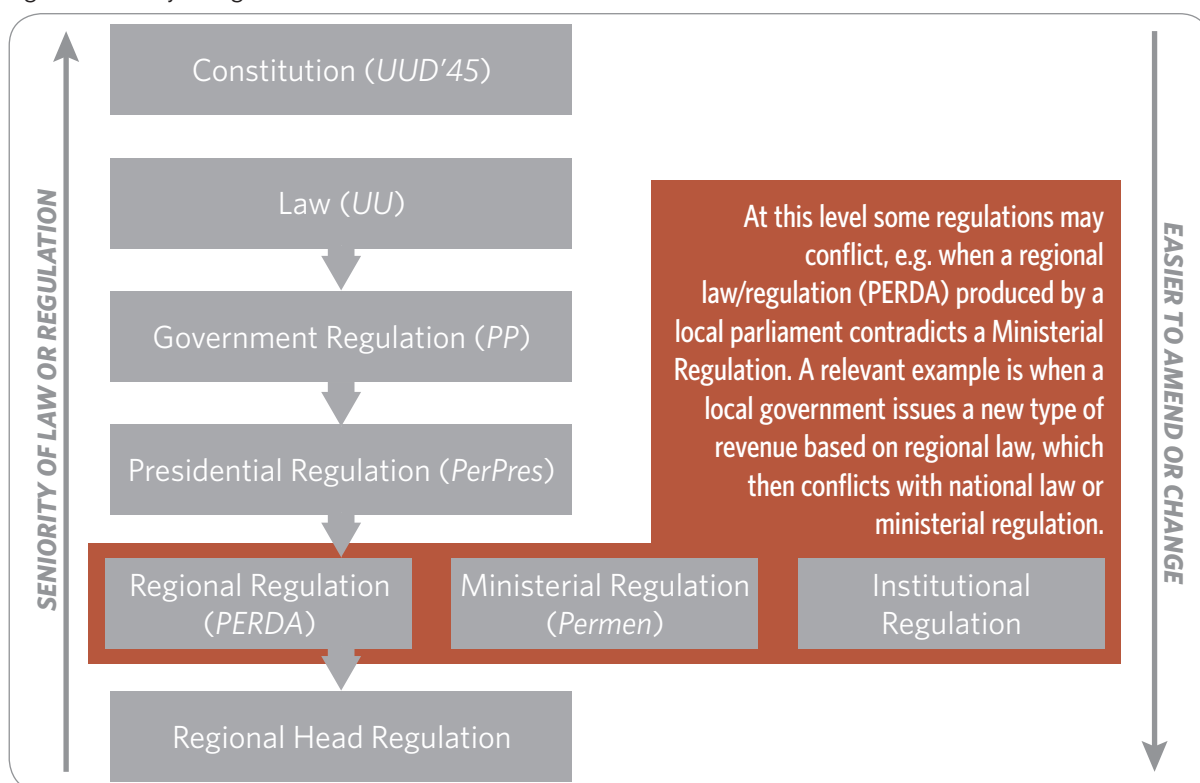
SENIORITY OF LAW OR REGULATION

Constitution (UUD'45)

Law (UU)

Government Regulation (PP)

Presidential Regulation (PerPres)

Regional Regulation (PERDA)

Ministerial Regulation (Permen)

Institutional Regulation

Regional Head Regulation

At this level some regulations may conflict, e.g. when a regional law/regulation (PERDA) produced by a local parliament contradicts a Ministerial Regulation. A relevant example is when a local government issues a new type of revenue based on regional law, which then conflicts with national law or ministerial regulation.

EASIER TO AMEND OR CHANGE